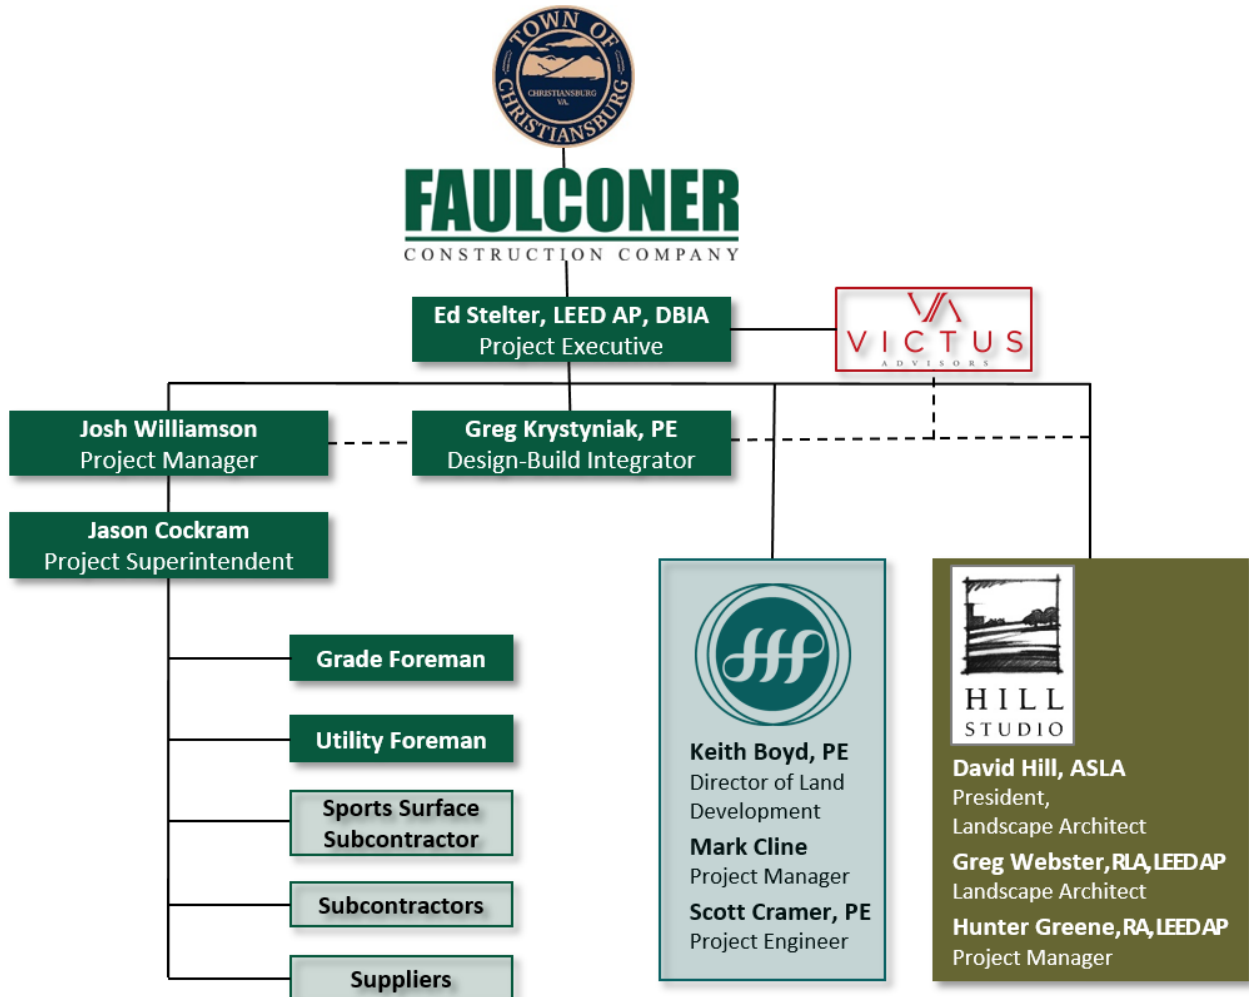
TOWN OF CHRISTIANSBURG
CHRISTIANSBURG VA.

FAULCONER
CONSTRUCTION COMPANY

Ed Stelter, LEED AP, DBIA
Project Executive

VICTUS
ADVISORS

Josh Williamson
Project Manager

Greg Krystyniak, PE
Design-Build Integrator

Jason Cockram
Project Superintendent

Grade Foreman

Utility Foreman

Sports Surface Subcontractor

Subcontractors

Suppliers

Keith Boyd, PE
Director of Land Development

Mark Cline
Project Manager

Scott Cramer, PE
Project Engineer

HILL STUDIO

David Hill, ASLA
President,
Landscape Architect

Greg Webster, RLA, LEED AP
Landscape Architect

Hunter Greene, RA, LEED AP
Project Manager